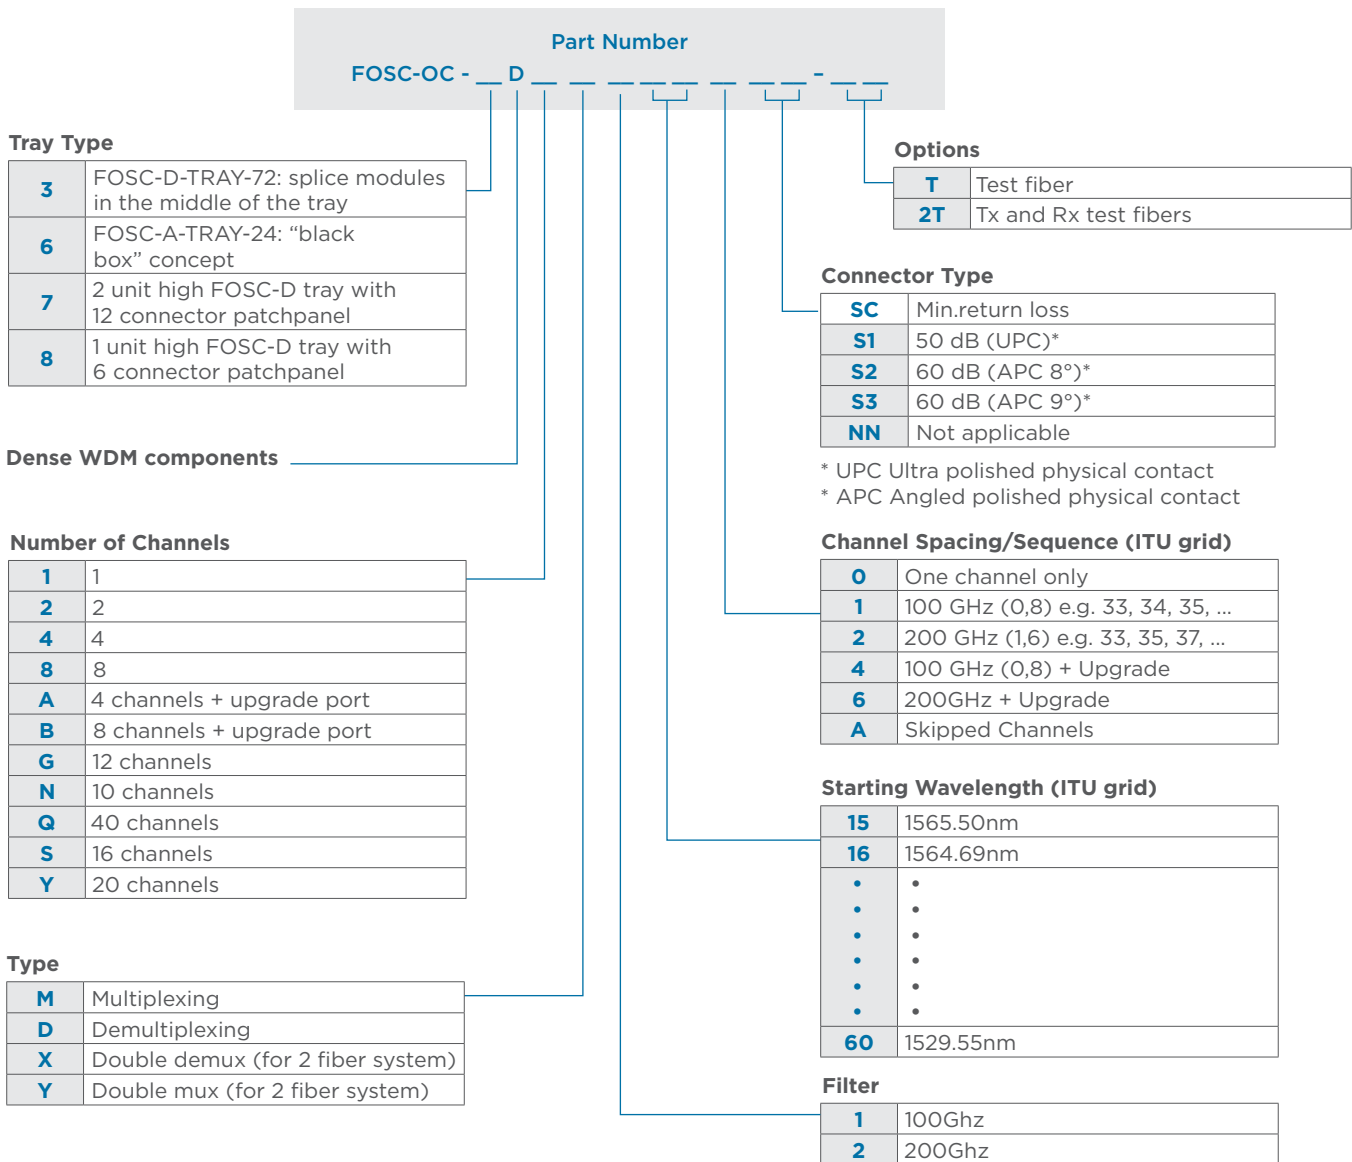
Part Number
FOSC-OC - __ D __ __ __ __ __ __ __ __ - __ __

Tray Type

| | |
|---|---|
| 3 | FOSC-D-TRAY-72: splice modules in the middle of the tray |
| 6 | FOSC-A-TRAY-24: “black box” concept |
| 7 | 2 unit high FOSC-D tray with 12 connector patchpanel |
| 8 | 1 unit high FOSC-D tray with 6 connector patchpanel |

Dense WDM components

Number of Channels

| | |
|---|---|
| 1 | 1 |
| 2 | 2 |
| 4 | 4 |
| 8 | 8 |
| A | 4 channels + upgrade port |
| B | 8 channels + upgrade port |
| G | 12 channels |
| N | 10 channels |
| Q | 40 channels |
| S | 16 channels |
| Y | 20 channels |

Type

| | |
|---|---|
| M | Multiplexing |
| D | Demultiplexing |
| X | Double demux (for 2 fiber system) |
| Y | Double mux (for 2 fiber system) |

Options

| | |
|---|---|
| T | Test fiber |
| 2T | Tx and Rx test fibers |

Connector Type

| | |
|---|---|
| SC | Min.return loss |
| S1 | 50 dB (UPC)* |
| S2 | 60 dB (APC 8°)* |
| S3 | 60 dB (APC 9°)* |
| NN | Not applicable |

* UPC Ultra polished physical contact
* APC Angled polished physical contact

Channel Spacing/Sequence (ITU grid)

| | |
|---|---|
| 0 | One channel only |
| 1 | 100 GHz (0,8) e.g. 33, 34, 35, ... |
| 2 | 200 GHz (1,6) e.g. 33, 35, 37, ... |
| 4 | 100 GHz (0,8) + Upgrade |
| 6 | 200GHz + Upgrade |
| A | Skipped Channels |

Starting Wavelength (ITU grid)

| | |
|---|---|
| 15 | 1565.50nm |
| 16 | 1564.69nm |
| • | • |
| • | • |
| • | • |
| • | • |
| • | • |
| • | • |
| 60 | 1529.55nm |

Filter

| | |
|---|---|
| 1 | 100Ghz |
| 2 | 200Ghz |